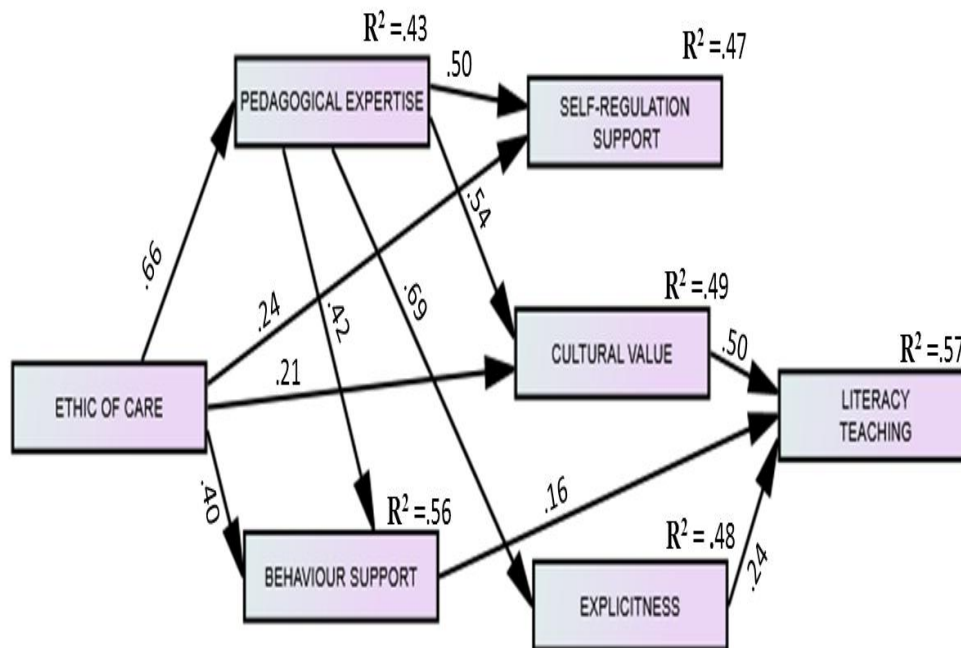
$R^2 = .43$

PEDAGOGICAL EXPERTISE

.50

$R^2 = .47$

SELF-REGULATION SUPPORT

.66

.54

.24

.42

.69

$R^2 = .49$

CULTURAL VALUE

.21

.50

$R^2 = .57$

ETHIC OF CARE

LITERACY TEACHING

.40

.16

$R^2 = .56$

$R^2 = .48$

BEHAVIOUR SUPPORT

.24

EXPLICITNESS